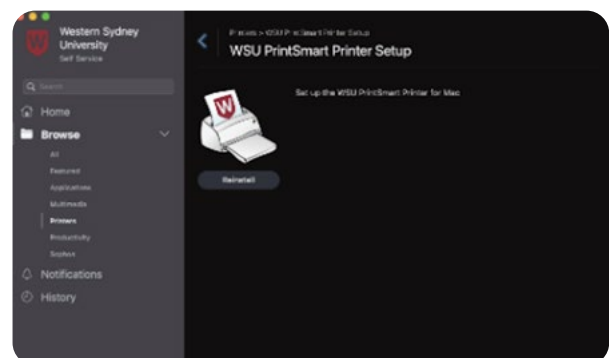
Western Sydney University
Self Service

Search

Home

Browse

All

Featured

Applications

Multimedia

Printers

Productivity

Sophos

Notifications

History

Printers > WSU PrintSmart Printer Setup

WSU PrintSmart Printer Setup

Set up the WSU PrintSmart Printer for Mac

Reinstall